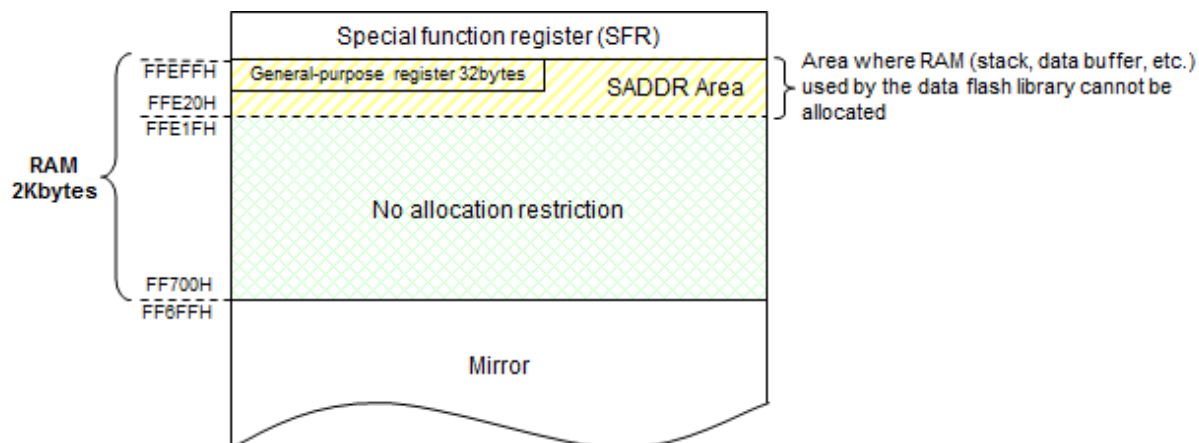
Special function register (SFR)

RAM
2Kbytes

FFEFFH

General-purpose register 32bytes

SADDR Area

FFE20H

FFE1FH

Area where RAM (stack, data buffer, etc.) used by the data flash library cannot be allocated

No allocation restriction

FF700H

FF6FFH

Mirror